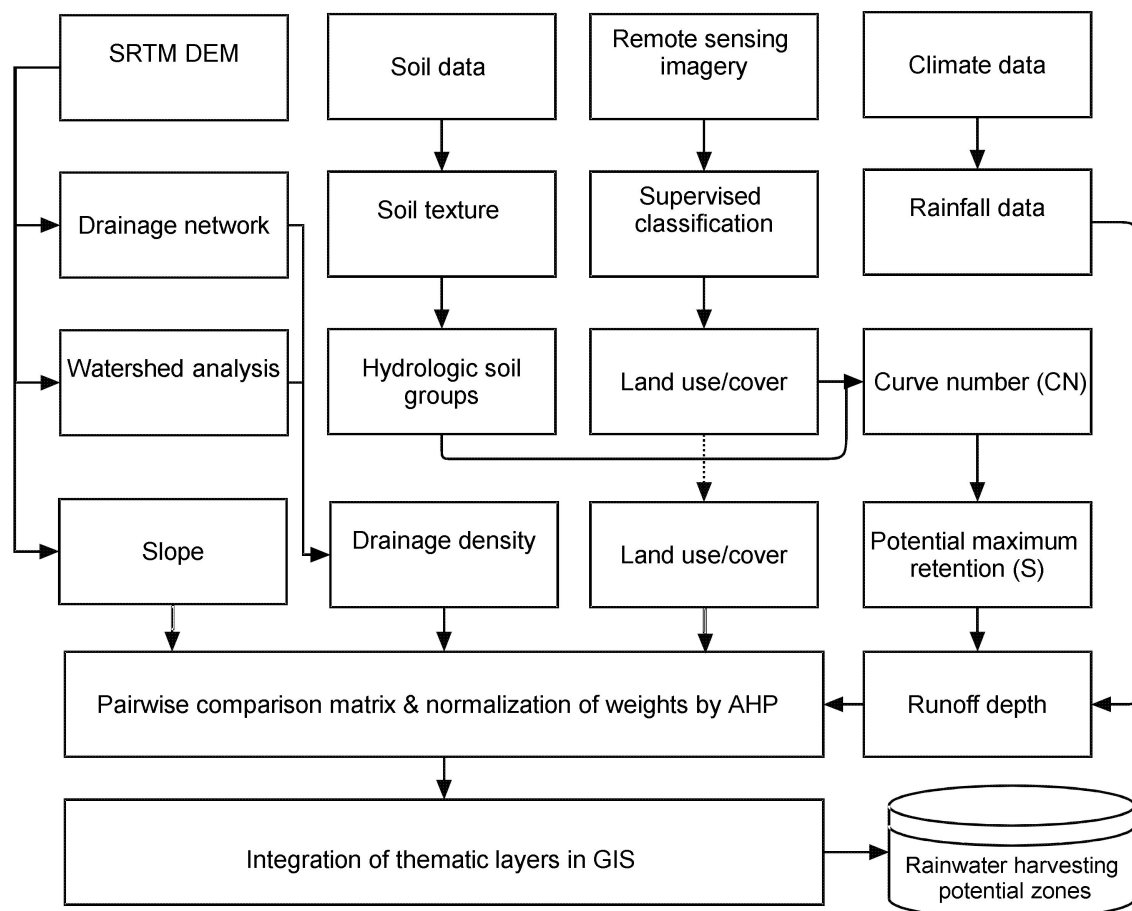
SRTM DEM

Soil data

Remote sensing imagery

Climate data

Drainage network

Soil texture

Supervised classification

Rainfall data

Watershed analysis

Hydrologic soil groups

Land use/cover

Curve number (CN)

Slope

Drainage density

Land use/cover

Potential maximum retention (S)

Pairwise comparison matrix & normalization of weights by AHP

Runoff depth

Integration of thematic layers in GIS

Rainwater harvesting potential zones